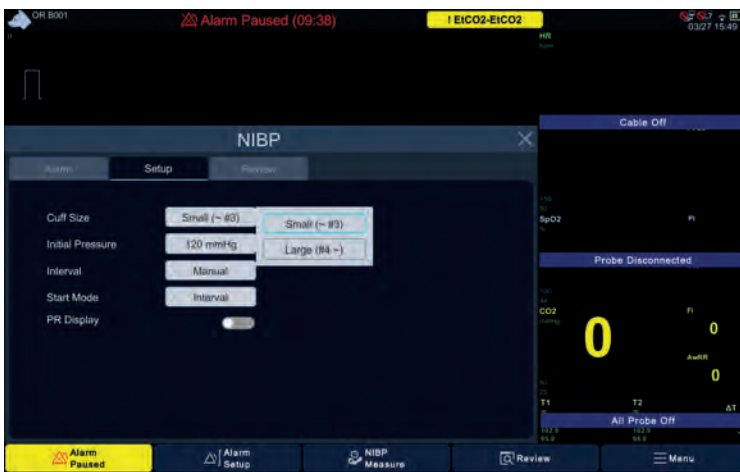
OR B001
Alarm Paused (09:38)
! EtCO2-EtCO2
03/27 15:49
HR
NIBP
Alarm
Setup
Review
Cuff Size
Small (~ #3)
Small (~ #3)
Large (#4 ~)
Initial Pressure
120 mmHg
Interval
Manual
Start Mode
Interval
PR Display
Cable Off
SpO2
Fi
Probe Disconnected
CO2
0
Fi
0
AwRR
0
T1
T2
ΔT
All Probe Off
Alarm Paused
Alarm Setup
NIBP Measure
Review
Menu